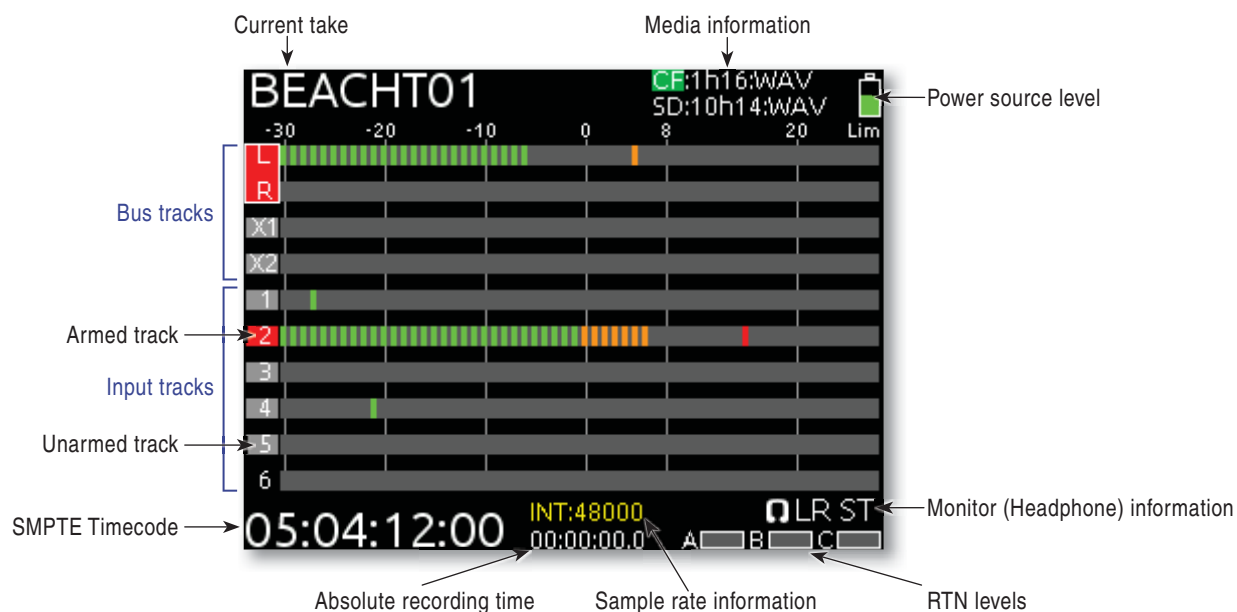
Current take

Media information

BEACHT01

CF:1h16:WAV
SD:10h14:WAV

Power source level

-30 -20 -10 0 8 20 Lim

L
R
X1
X2
1
2
3
4
5
6

Bus tracks

Armed track

Input tracks

Unarmed track

SMPTE Timecode

05:04:12:00

INT:48000
00:00:00.0

LR ST

Monitor (Headphone) information

A B C

Absolute recording time

Sample rate information

RTN levels